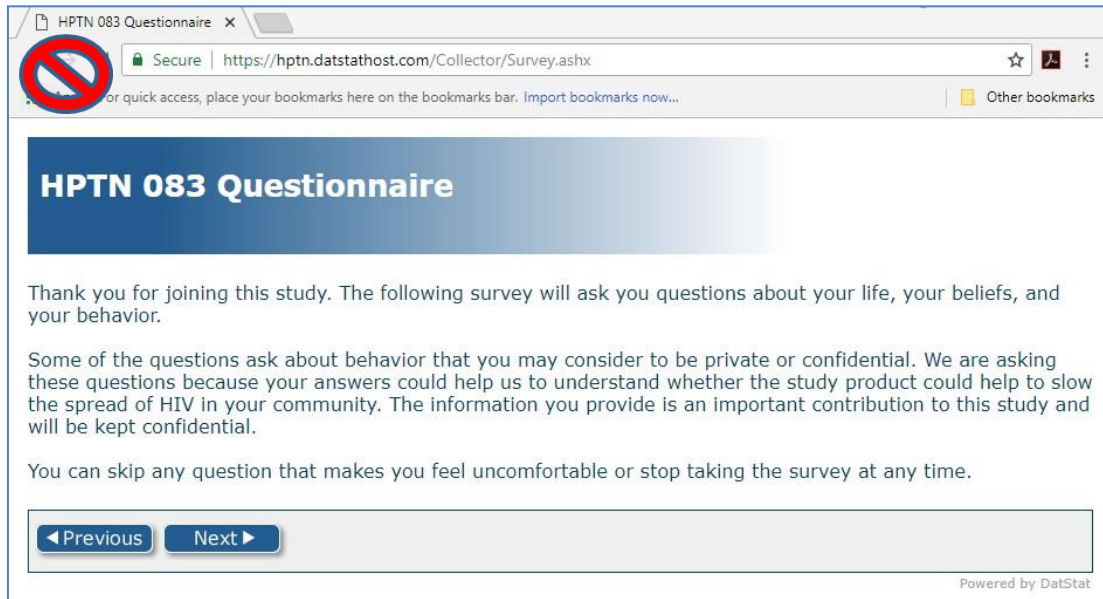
HPTN 083 Questionnaire ×

Secure | https://hptn.datstathost.com/Collector/Survey.ashx

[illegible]or quick access, place your bookmarks here on the bookmarks bar. Import bookmarks now...

Other bookmarks

HPTN 083 Questionnaire

Thank you for joining this study. The following survey will ask you questions about your life, your beliefs, and your behavior.

Some of the questions ask about behavior that you may consider to be private or confidential. We are asking these questions because your answers could help us to understand whether the study product could help to slow the spread of HIV in your community. The information you provide is an important contribution to this study and will be kept confidential.

You can skip any question that makes you feel uncomfortable or stop taking the survey at any time.

◀Previous Next ▶

Powered by DatStat